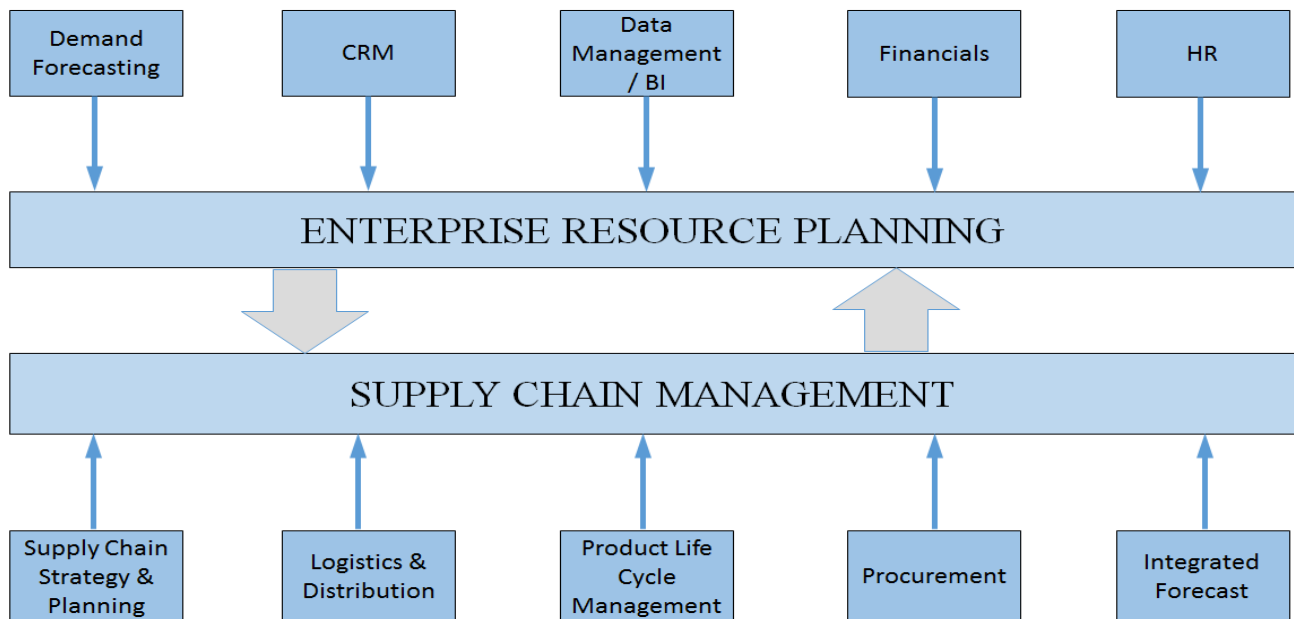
Demand Forecasting

CRM

Data Management / BI

Financials

HR

ENTERPRISE RESOURCE PLANNING

SUPPLY CHAIN MANAGEMENT

Supply Chain Strategy & Planning

Logistics & Distribution

Product Life Cycle Management

Procurement

Integrated Forecast